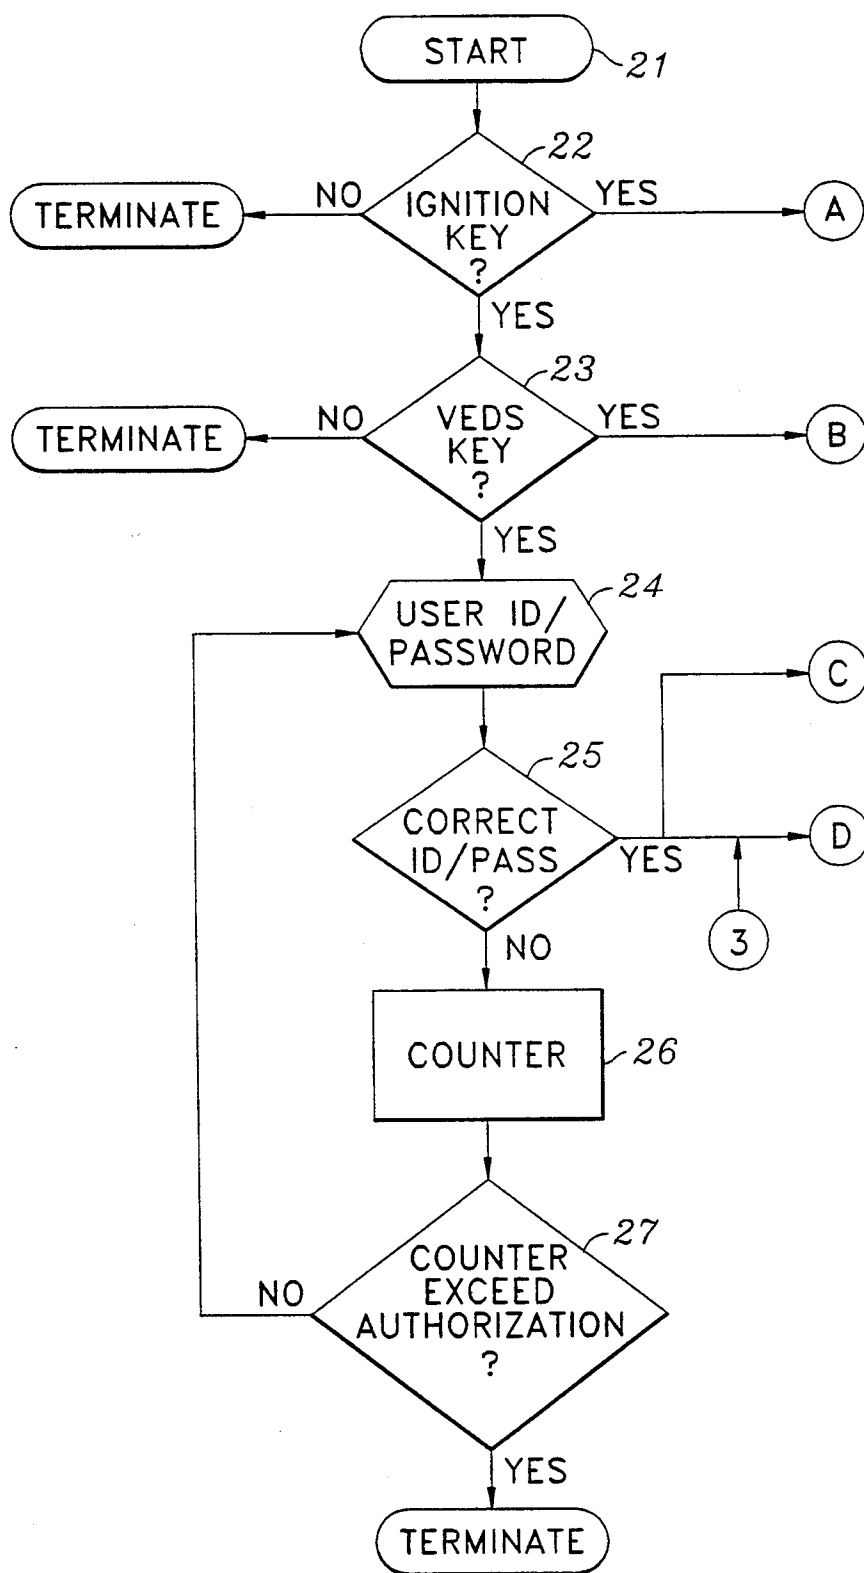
START 21

22
TERMINATE NO IGNITION KEY ? YES A

YES

23
TERMINATE NO VEDS KEY ? YES B

YES

USER ID/ PASSWORD 24

C

25
CORRECT ID/PASS ? YES D

3

NO

COUNTER 26

27
NO COUNTER EXCEED AUTHORIZATION ?

YES

TERMINATE